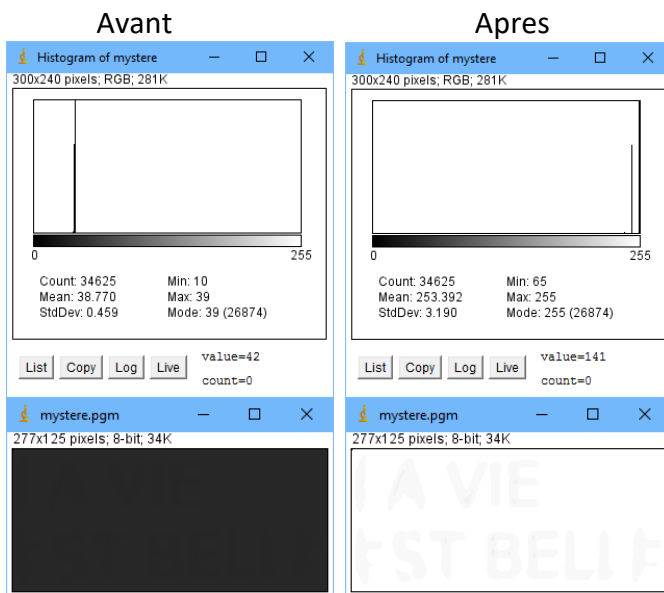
Avant

Histogram of mystere

300x240 pixels; RGB; 281K

0

255

Count: 34625
Mean: 38.770
StdDev: 0.459

Min: 10
Max: 39
Mode: 39 (26874)

List Copy Log Live

value=42
count=0

mystere.pgm

277x125 pixels; 8-bit; 34K

Apres

Histogram of mystere

300x240 pixels; RGB; 281K

0

255

Count: 34625
Mean: 253.392
StdDev: 3.190

Min: 65
Max: 255
Mode: 255 (26874)

List Copy Log Live

value=141
count=0

mystere.pgm

277x125 pixels; 8-bit; 34K

A VIE
ST BELLE